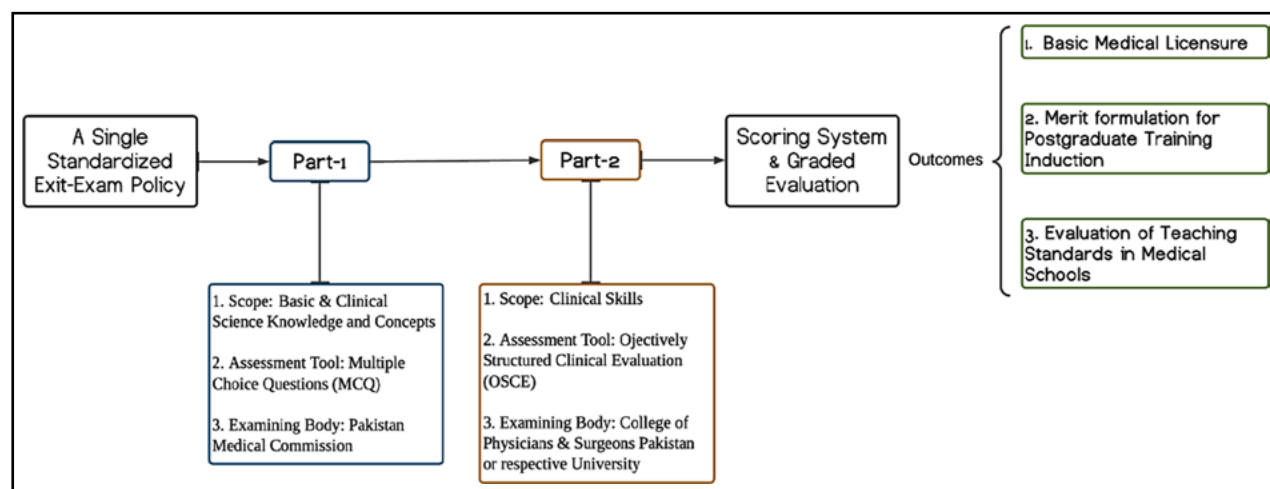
A Single Standardized Exit-Exam Policy

Part-1

1. Scope: Basic & Clinical Science Knowledge and Concepts

2. Assessment Tool: Multiple Choice Questions (MCQ)

3. Examining Body: Pakistan Medical Commission

Part-2

1. Scope: Clinical Skills

2. Assessment Tool: Ojectively Structured Clinical Evaluation (OSCE)

3. Examining Body: College of Physicians & Surgeons Pakistan or respective University

Scoring System & Graded Evaluation

Outcomes

1. Basic Medical Licensure

2. Merit formulation for Postgraduate Training Induction

3. Evaluation of Teaching Standards in Medical Schools